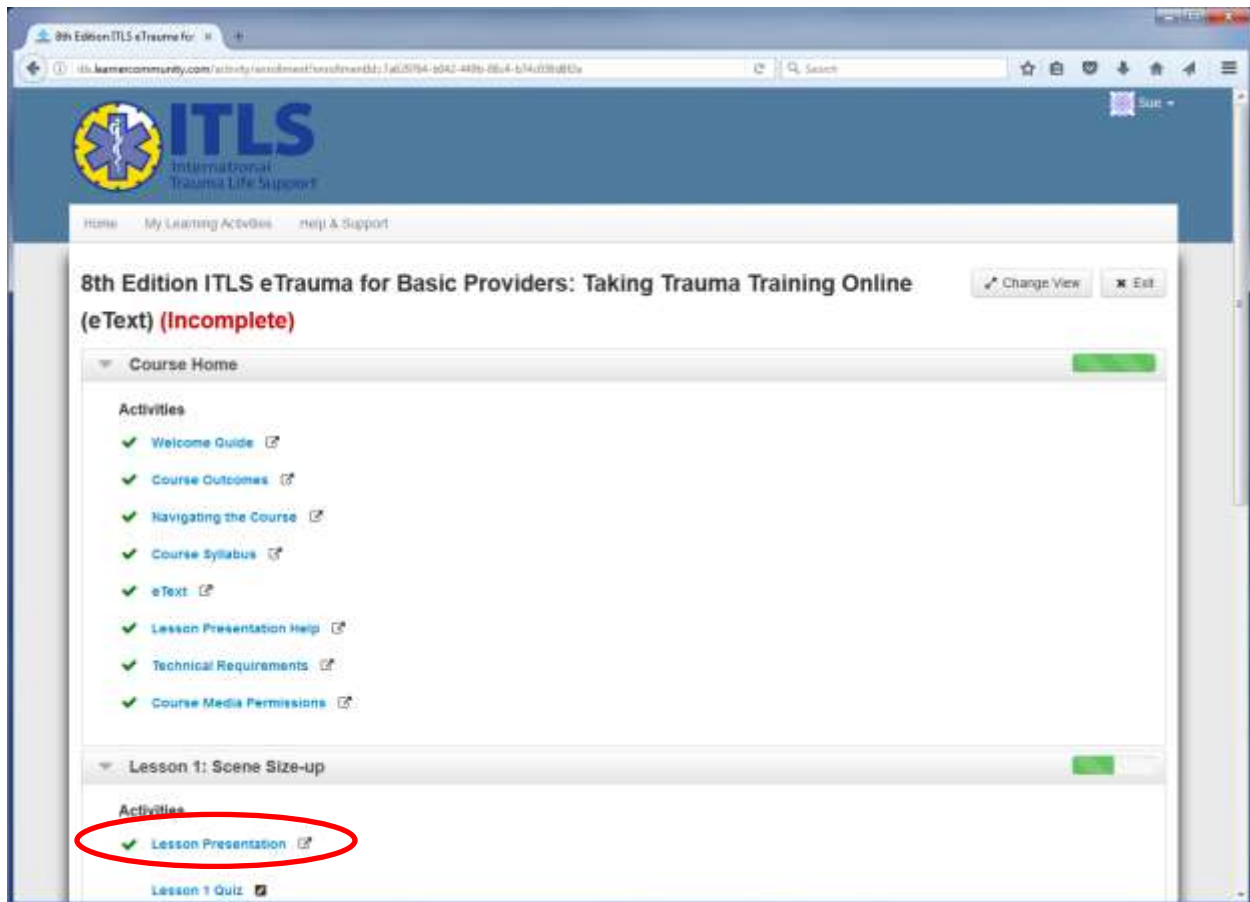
8th Edition ITLS eTrauma for ×

itls.learnercommunity.com/activity/enrollment?enrollmentId=7a02f0f4-b042-449b-8bc4-b74d38d82a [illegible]

Search

Sue

ITLS
International
Trauma Life Support

Home My Learning Activities Help & Support

8th Edition ITLS eTrauma for Basic Providers: Taking Trauma Training Online (eText) (Incomplete)

Change View

Exit

Course Home

Activities

Welcome Guide

Course Outcomes

Navigating the Course

Course Syllabus

eText

Lesson Presentation Help

Technical Requirements

Course Media Permissions

Lesson 1: Scene Size-up

Activities

Lesson Presentation

Lesson 1 Quiz